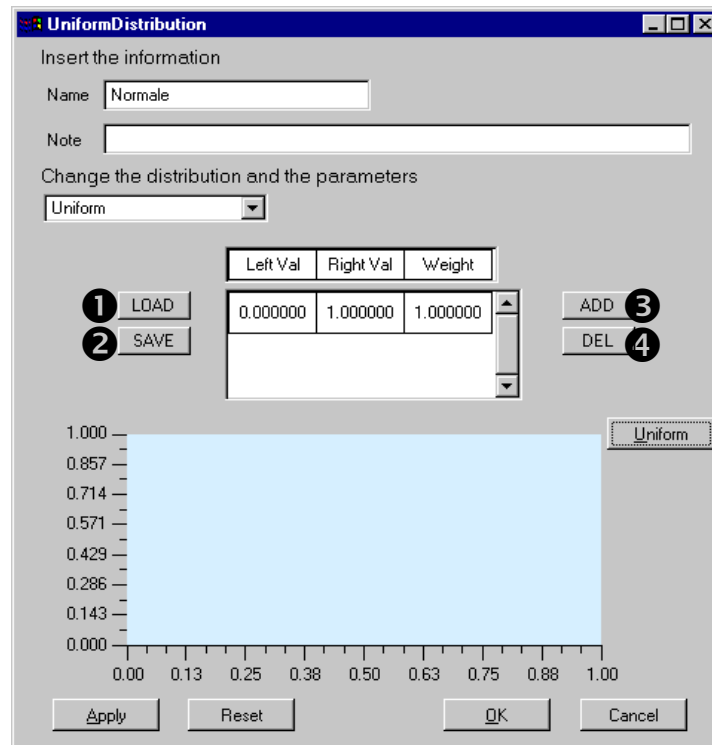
UniformDistribution

Insert the information

Name Normale

Note

Change the distribution and the parameters

Uniform

| Left Val | Right Val | Weight |
|---|---|---|
| 0.000000 | 1.000000 | 1.000000 |

1 LOAD
2 SAVE
ADD 3
DEL 4

Uniform

1.000
0.857
0.714
0.571
0.429
0.286
0.143
0.000

0.00 0.13 0.25 0.38 0.50 0.63 0.75 0.88 1.00

Apply Reset OK Cancel